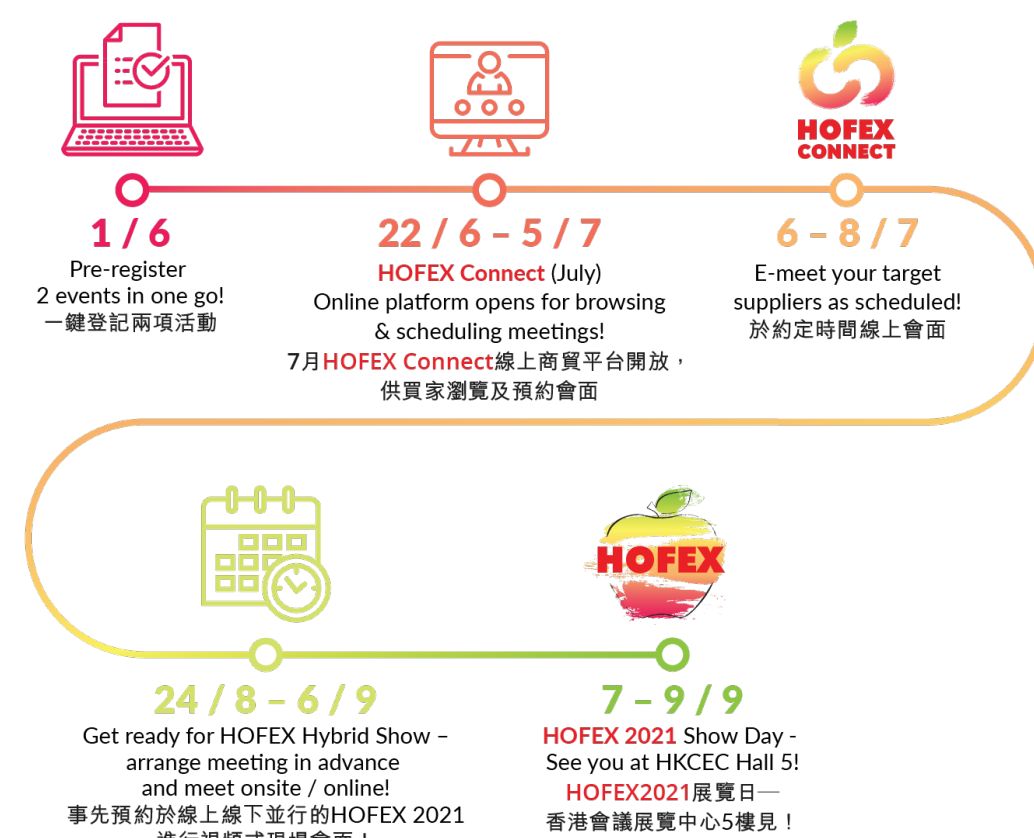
HOFEX CONNECT

1 / 6
Pre-register
2 events in one go!
一鍵登記兩項活動

22 / 6 – 5 / 7
HOFEX Connect (July)
Online platform opens for browsing & scheduling meetings!
7月HOFEX Connect線上商貿平台開放，
供買家瀏覽及預約會面

6 – 8 / 7
E-meet your target suppliers as scheduled!
於約定時間線上會面

HOFEX

24 / 8 – 6 / 9
Get ready for HOFEX Hybrid Show – arrange meeting in advance and meet onsite / online!
事先預約於線上線下並行的HOFEX 2021
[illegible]

7 – 9 / 9
HOFEX 2021 Show Day -
See you at HKCEC Hall 5!
HOFEX2021展覽日—
香港會議展覽中心5樓見！